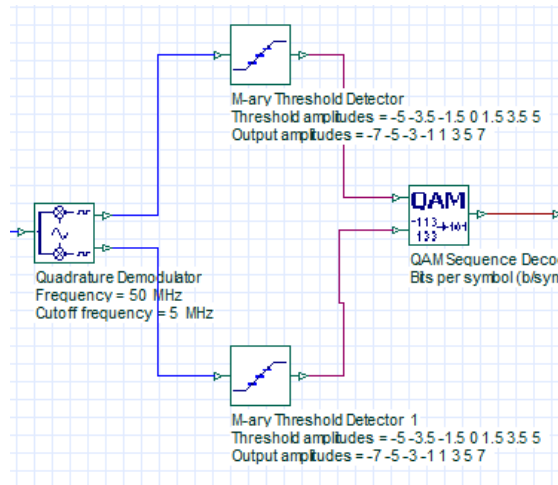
M-ary Threshold Detector
Threshold amplitudes = -5 -3.5 -1.5 0 1.5 3.5 5
Output amplitudes = -7 -5 -3 -1 1 3 5 7

QAM
-113
133

QAM Sequence Deco
Bits per symbol (b/sym

Quadrature Demodulator
Frequency = 50 MHz
Cutoff frequency = 5 MHz

M-ary Threshold Detector 1
Threshold amplitudes = -5 -3.5 -1.5 0 1.5 3.5 5
Output amplitudes = -7 -5 -3 -1 1 3 5 7